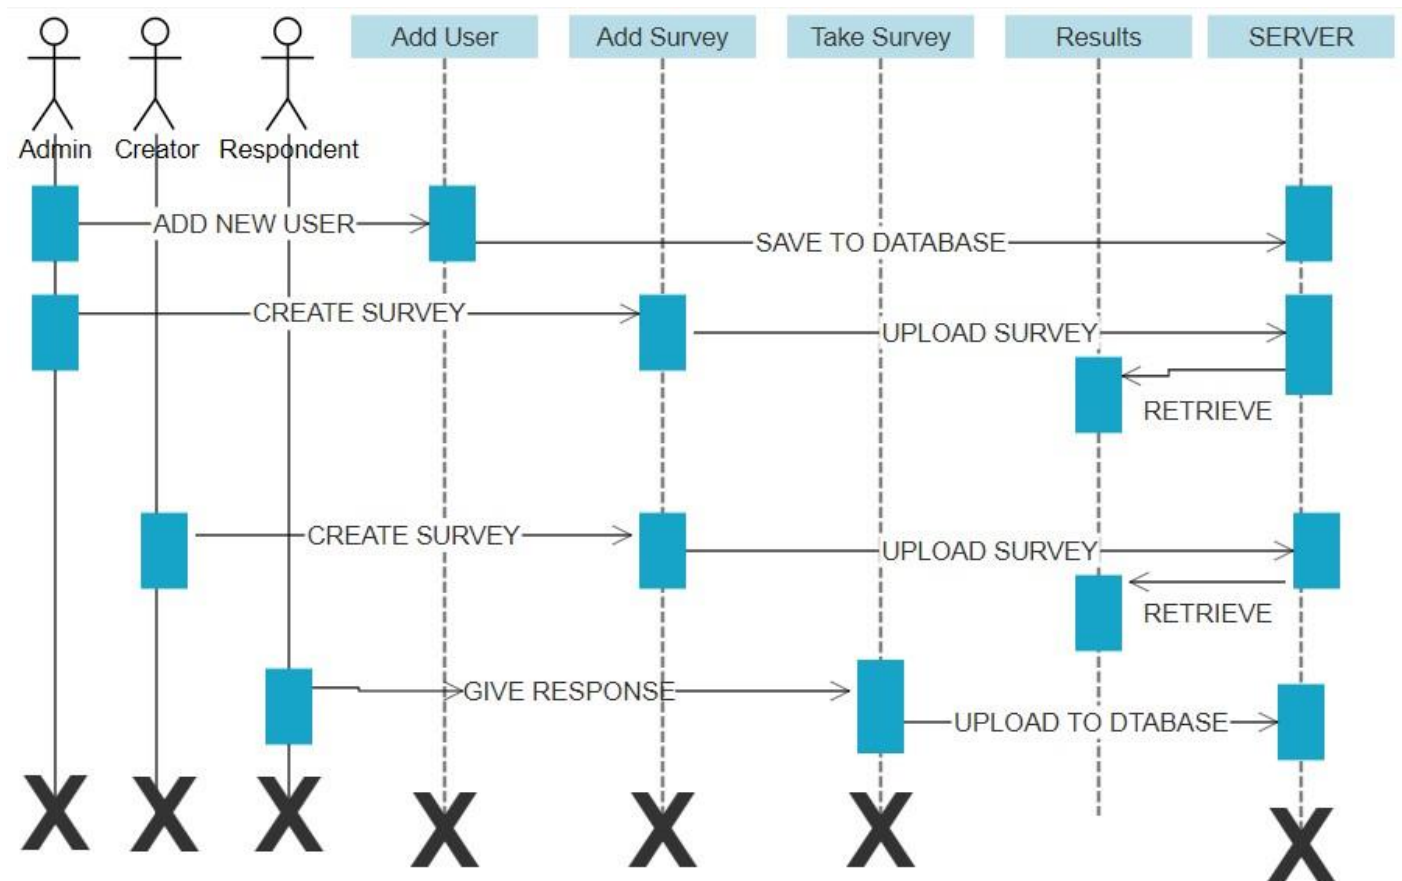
Add User
Add Survey
Take Survey
Results
SERVER
Admin
Creator
Respondent
ADD NEW USER
SAVE TO DATABASE
CREATE SURVEY
UPLOAD SURVEY
RETRIEVE
CREATE SURVEY
UPLOAD SURVEY
RETRIEVE
GIVE RESPONSE
UPLOAD TO DTABASE
X X X X X X X